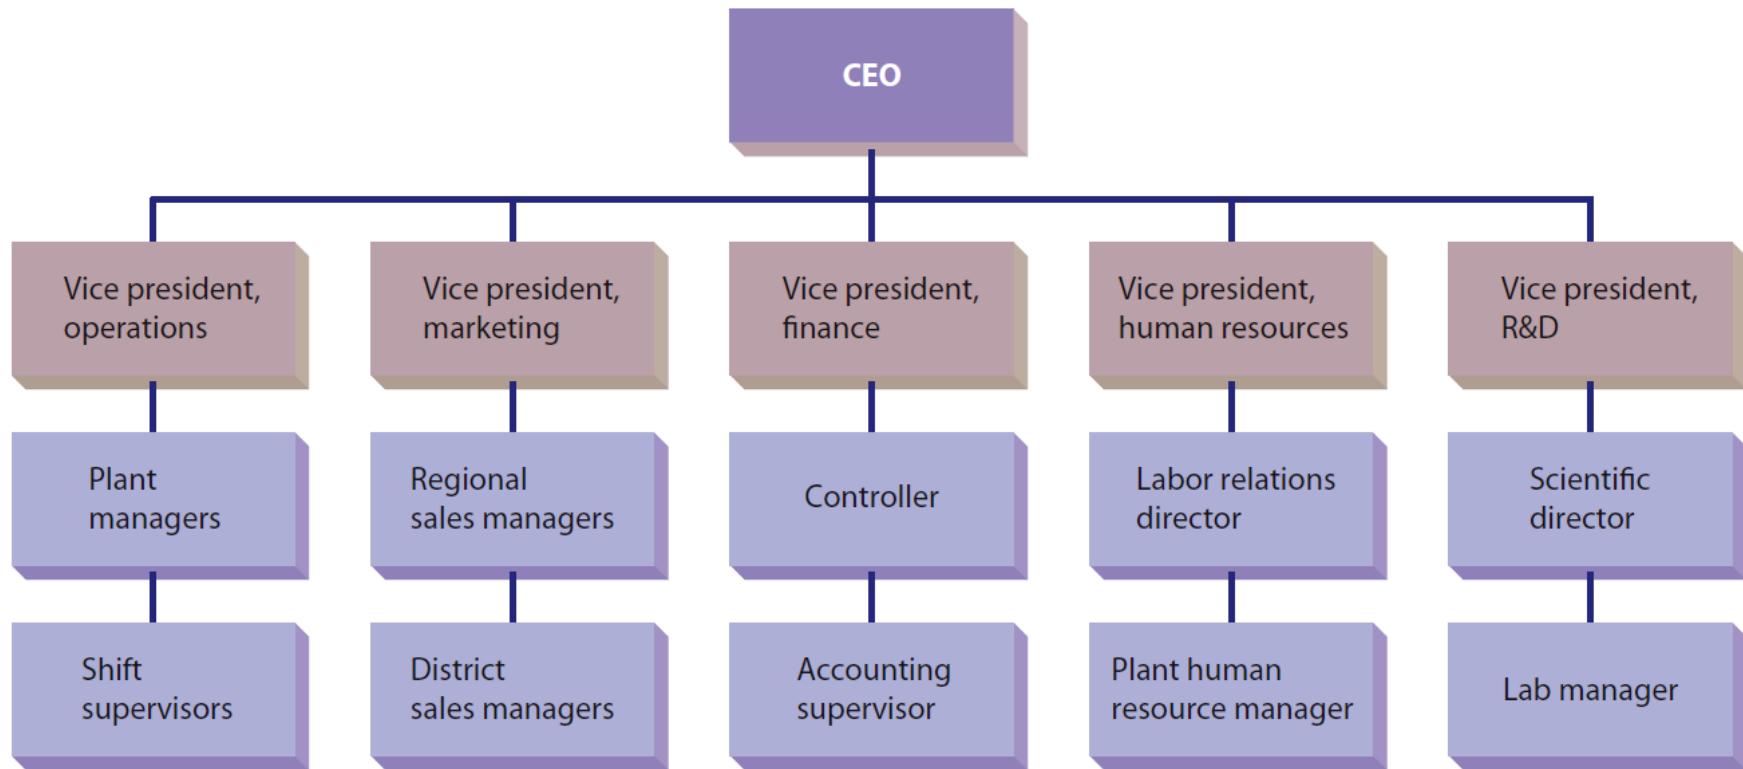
CEO

Vice president, operations

Vice president, marketing

Vice president, finance

Vice president, human resources

Vice president, R&D

Plant managers

Regional sales managers

Controller

Labor relations director

Scientific director

Shift supervisors

District sales managers

Accounting supervisor

Plant human resource manager

Lab manager